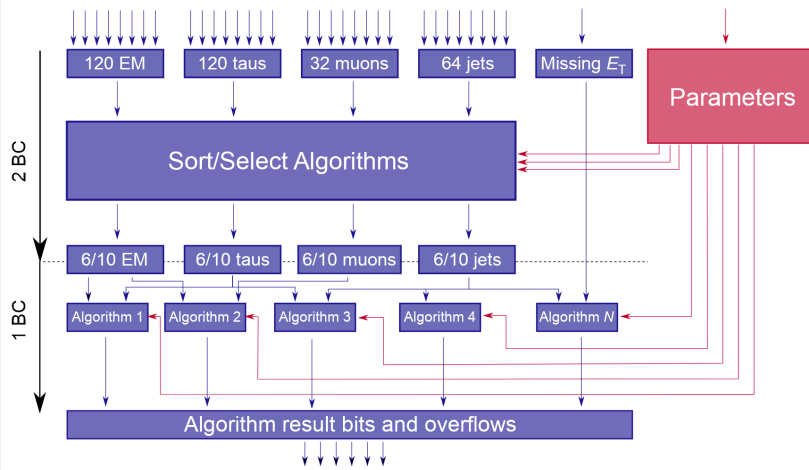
120 EM

120 taus

32 muons

64 jets

Missing $E_T$

Parameters

2 BC

Sort/Select Algorithms

6/10 EM

6/10 taus

6/10 muons

6/10 jets

1 BC

Algorithm 1

Algorithm 2

Algorithm 3

Algorithm 4

Algorithm $N$

Algorithm result bits and overflows